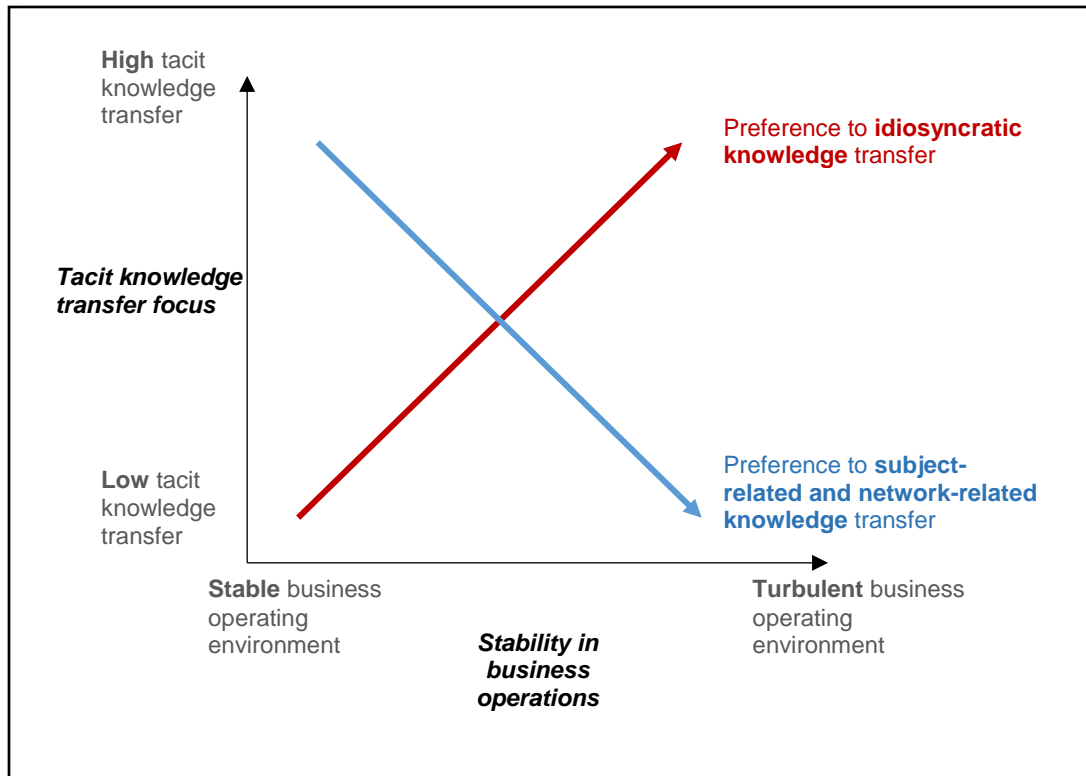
High tacit knowledge transfer

Preference to idiosyncratic knowledge transfer

Tacit knowledge transfer focus

Low tacit knowledge transfer

Preference to subject-related and network-related knowledge transfer

Stable business operating environment

Stability in business operations

Turbulent business operating environment